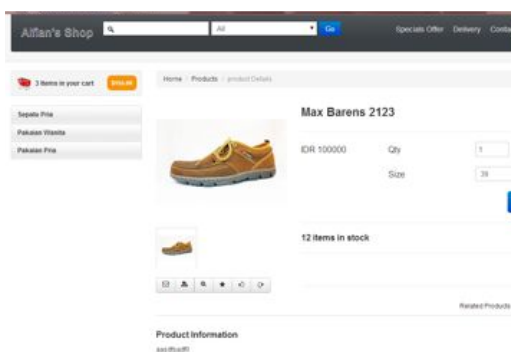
Alfian's Shop
All
Go
Specials Offer Delivery Conta

3 items in your cart
Sepatu Pria
Pakaian Wanita
Pakaian Pria

Home / Products / product Details

Max Barens 2123

IDR 100000
Qty 1
Size 39

12 items in stock

Related Products

Product Information
asdfsadf